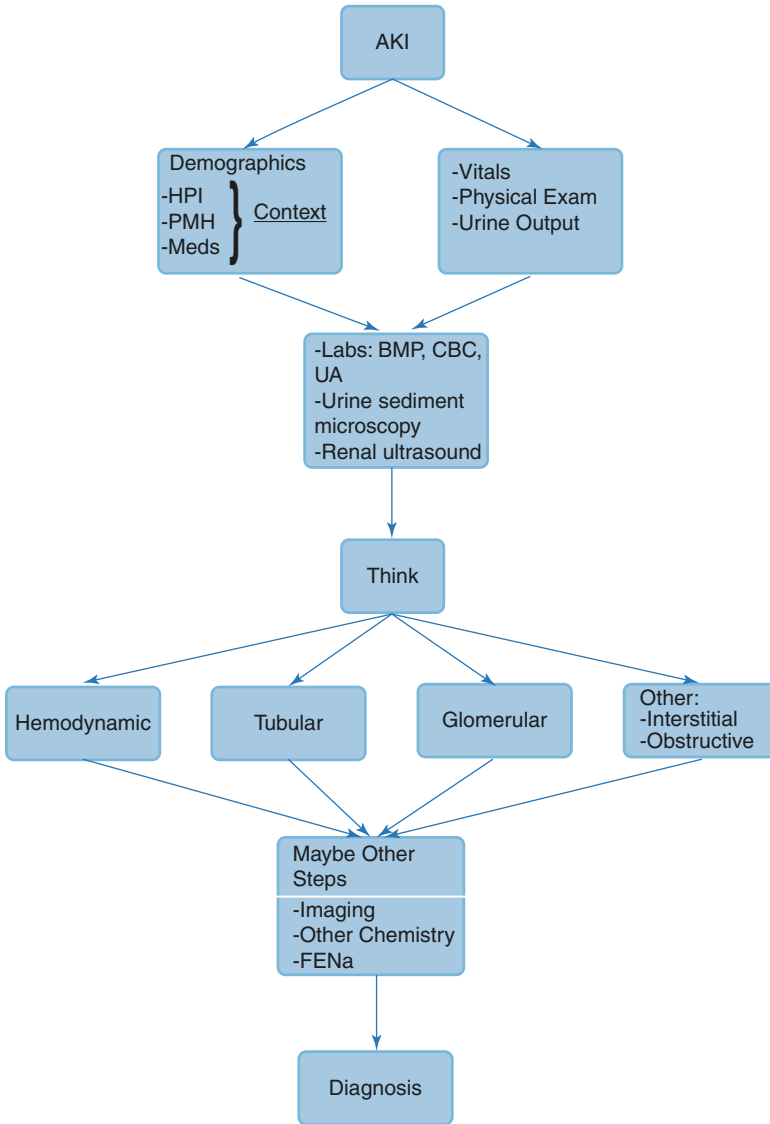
AKI

Demographics
-HPI
-PMH
-Meds
Context

-Vitals
-Physical Exam
-Urine Output

-Labs: BMP, CBC, UA
-Urine sediment microscopy
-Renal ultrasound

Think

Hemodynamic

Tubular

Glomerular

Other:
-Interstitial
-Obstructive

Maybe Other Steps
-Imaging
-Other Chemistry
-FENa

Diagnosis